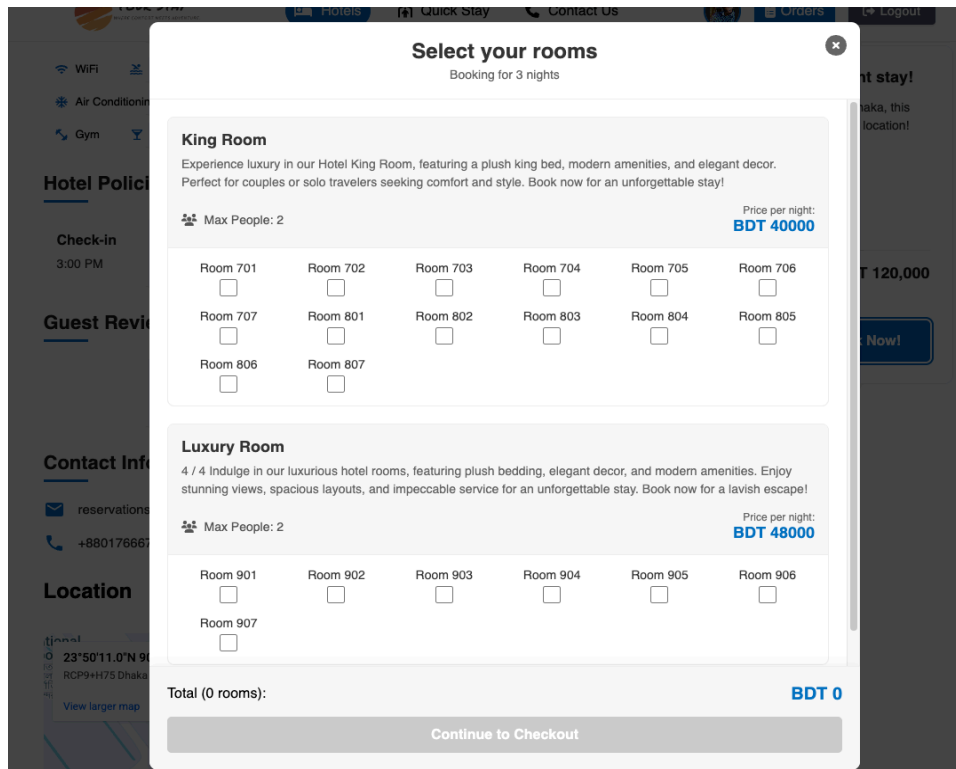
Hotels Quick Stay Contact Us Orders Logout

WiFi
Air Conditionin
Gym

Hotel Polici

Check-in
3:00 PM

Guest Revie

Contact Info
reservations
+880176667

Location
23°50'11.0"N 90
RCP9+H75 Dhaka
View larger map

nt stay!
haka, this
location!

T 120,000

Now!

Select your rooms
Booking for 3 nights

King Room
Experience luxury in our Hotel King Room, featuring a plush king bed, modern amenities, and elegant decor. Perfect for couples or solo travelers seeking comfort and style. Book now for an unforgettable stay!

Max People: 2

Price per night:
BDT 40000

Room 701 Room 702 Room 703 Room 704 Room 705 Room 706
Room 707 Room 801 Room 802 Room 803 Room 804 Room 805
Room 806 Room 807

Luxury Room
4 / 4 Indulge in our luxurious hotel rooms, featuring plush bedding, elegant decor, and modern amenities. Enjoy stunning views, spacious layouts, and impeccable service for an unforgettable stay. Book now for a lavish escape!

Max People: 2

Price per night:
BDT 48000

Room 901 Room 902 Room 903 Room 904 Room 905 Room 906
Room 907

Total (0 rooms):
BDT 0

Continue to Checkout